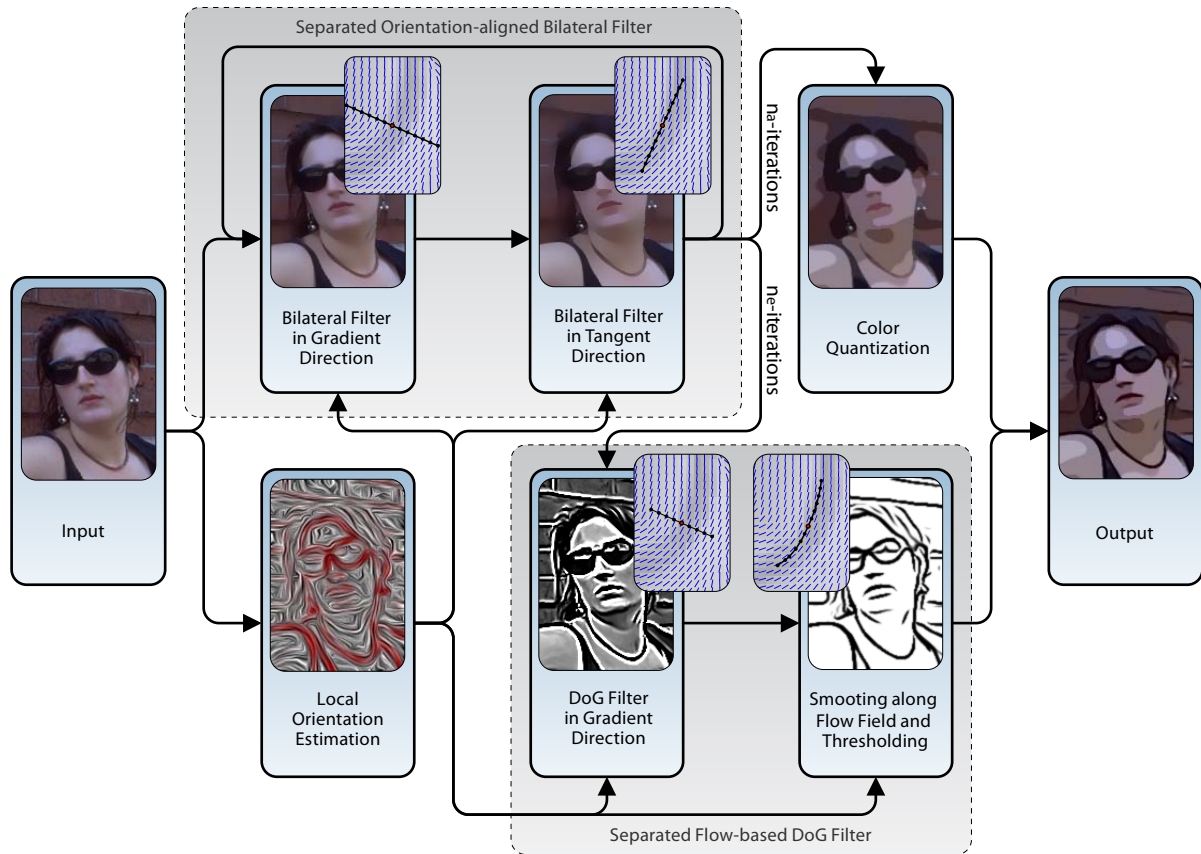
Separated Orientation-aligned Bilateral Filter

Bilateral Filter in Gradient Direction

Bilateral Filter in Tangent Direction

na-iterations

ne-iterations

Color Quantization

Input

Output

Local Orientation Estimation

DoG Filter in Gradient Direction

Smooting along Flow Field and Thresholding

Separated Flow-based DoG Filter